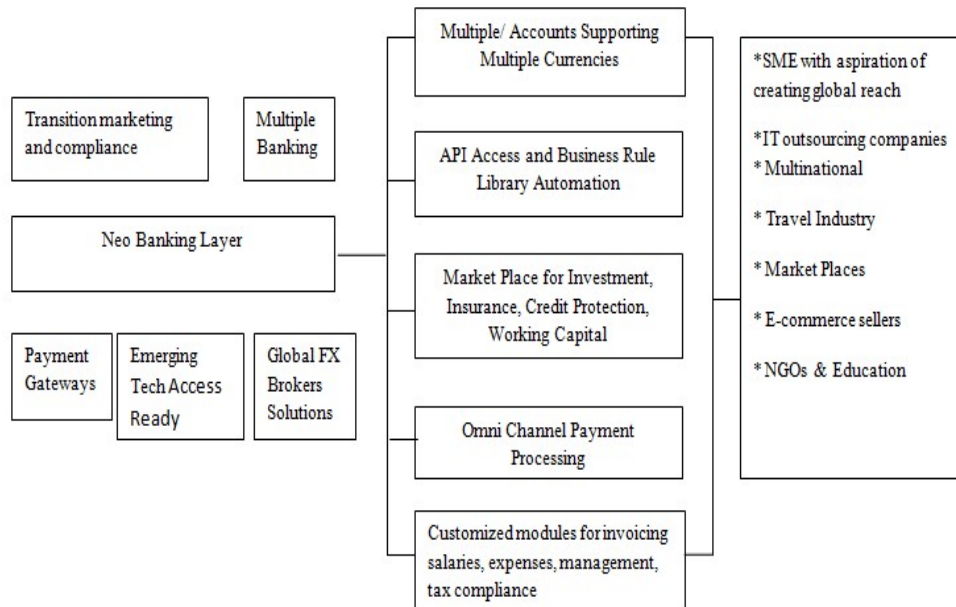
Transition marketing and compliance

Multiple Banking

Neo Banking Layer

Payment Gateways

Emerging Tech Access Ready

Global FX Brokers Solutions

Multiple/ Accounts Supporting Multiple Currencies

API Access and Business Rule Library Automation

Market Place for Investment, Insurance, Credit Protection, Working Capital

Omni Channel Payment Processing

Customized modules for invoicing salaries, expenses, management, tax compliance

*SME with aspiration of creating global reach

*IT outsourcing companies

* Multinational

* Travel Industry

* Market Places

* E-commerce sellers

* NGOs & Education